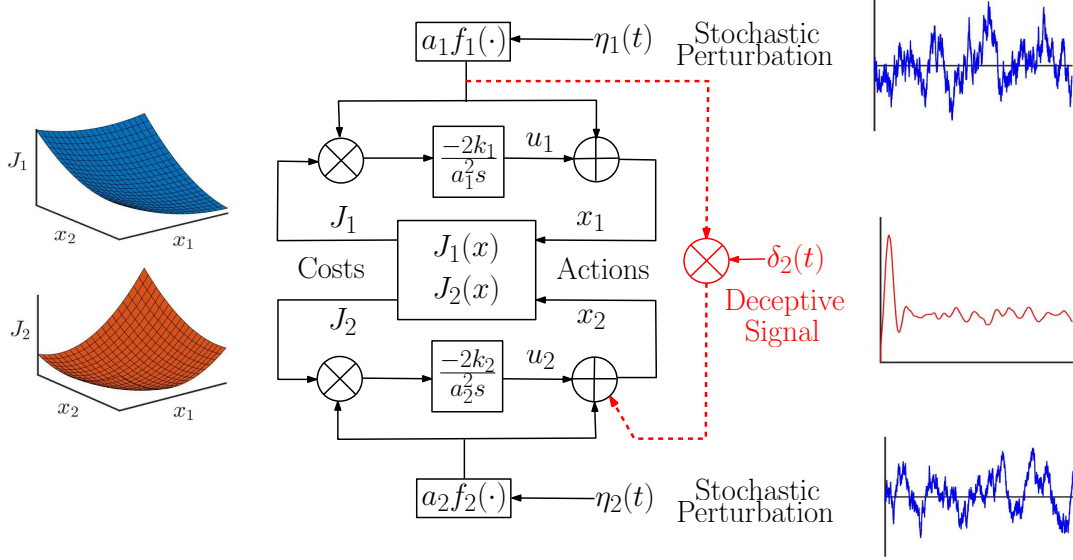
$a_1 f_1(\cdot)$

$\eta_1(t)$

Stochastic Perturbation

$J_1$

$x_2$ $x_1$

$\frac{-2k_1}{a_1^2 s}$

$u_1$

$J_1$

$x_1$

$J_1(x)$

$J_2(x)$

Costs

Actions

$\delta_2(t)$

Deceptive Signal

$J_2$

$x_2$ $x_1$

$J_2$

$x_2$

$\frac{-2k_2}{a_2^2 s}$

$u_2$

$a_2 f_2(\cdot)$

$\eta_2(t)$

Stochastic Perturbation